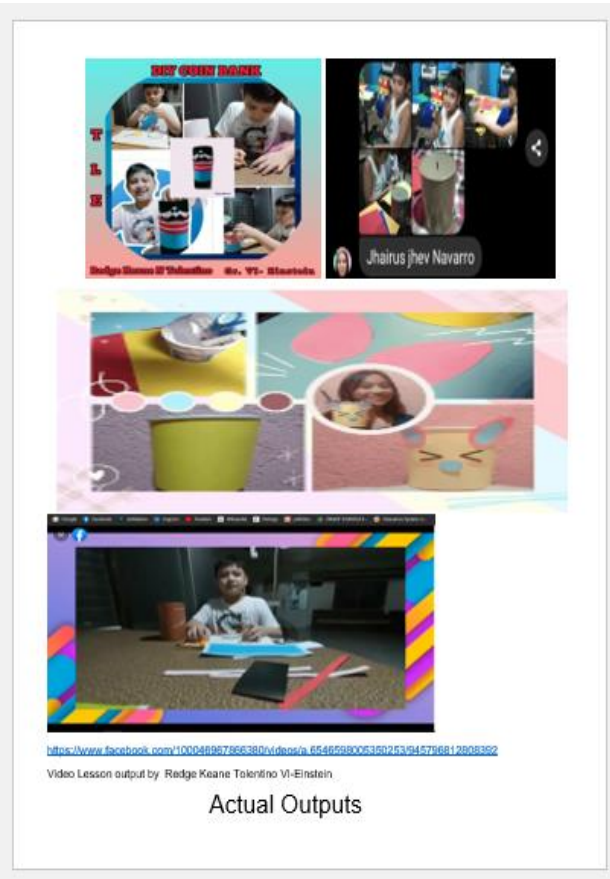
DIY COIN BANK

T
L
E

Redge Keane M Tolentino Gr. VI- Einstein

Jhairus jhev Navarro

https://www.facebook.com/100046967866380/videos/a.654659800535025З/945796812808392

Video Lesson output by Redge Keane Tolentino VI-Einstein

Actual Outputs